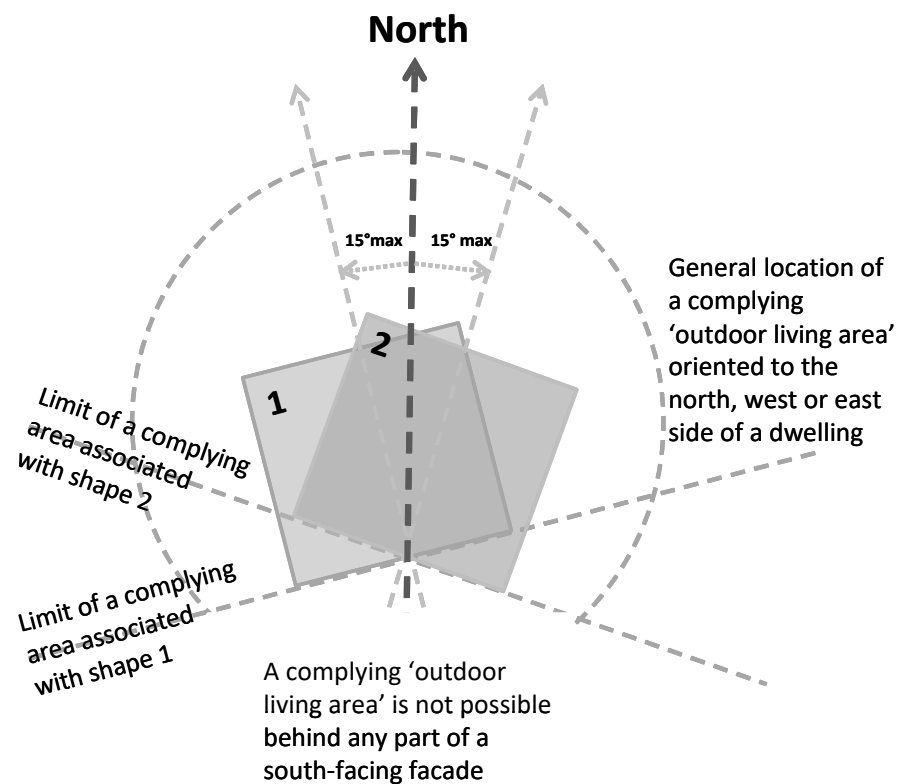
North

15°max

15° max

General location of a complying 'outdoor living area' oriented to the north, west or east side of a dwelling

2

1

Limit of a complying area associated with shape 2

Limit of a complying area associated with shape 1

A complying 'outdoor living area' is not possible behind any part of a south-facing facade